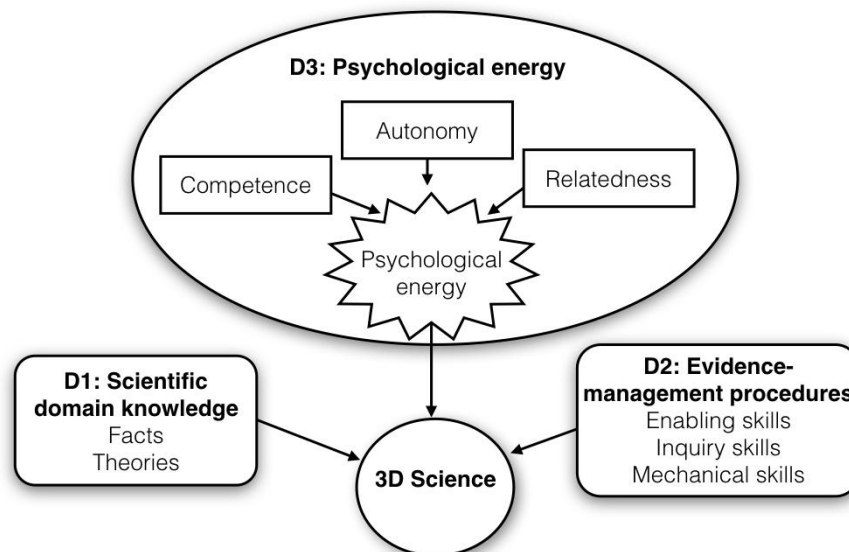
D3: Psychological energy

Autonomy

Competence

Relatedness

Psychological energy

D1: Scientific domain knowledge
Facts
Theories

D2: Evidence-management procedures
Enabling skills
Inquiry skills
Mechanical skills

3D Science